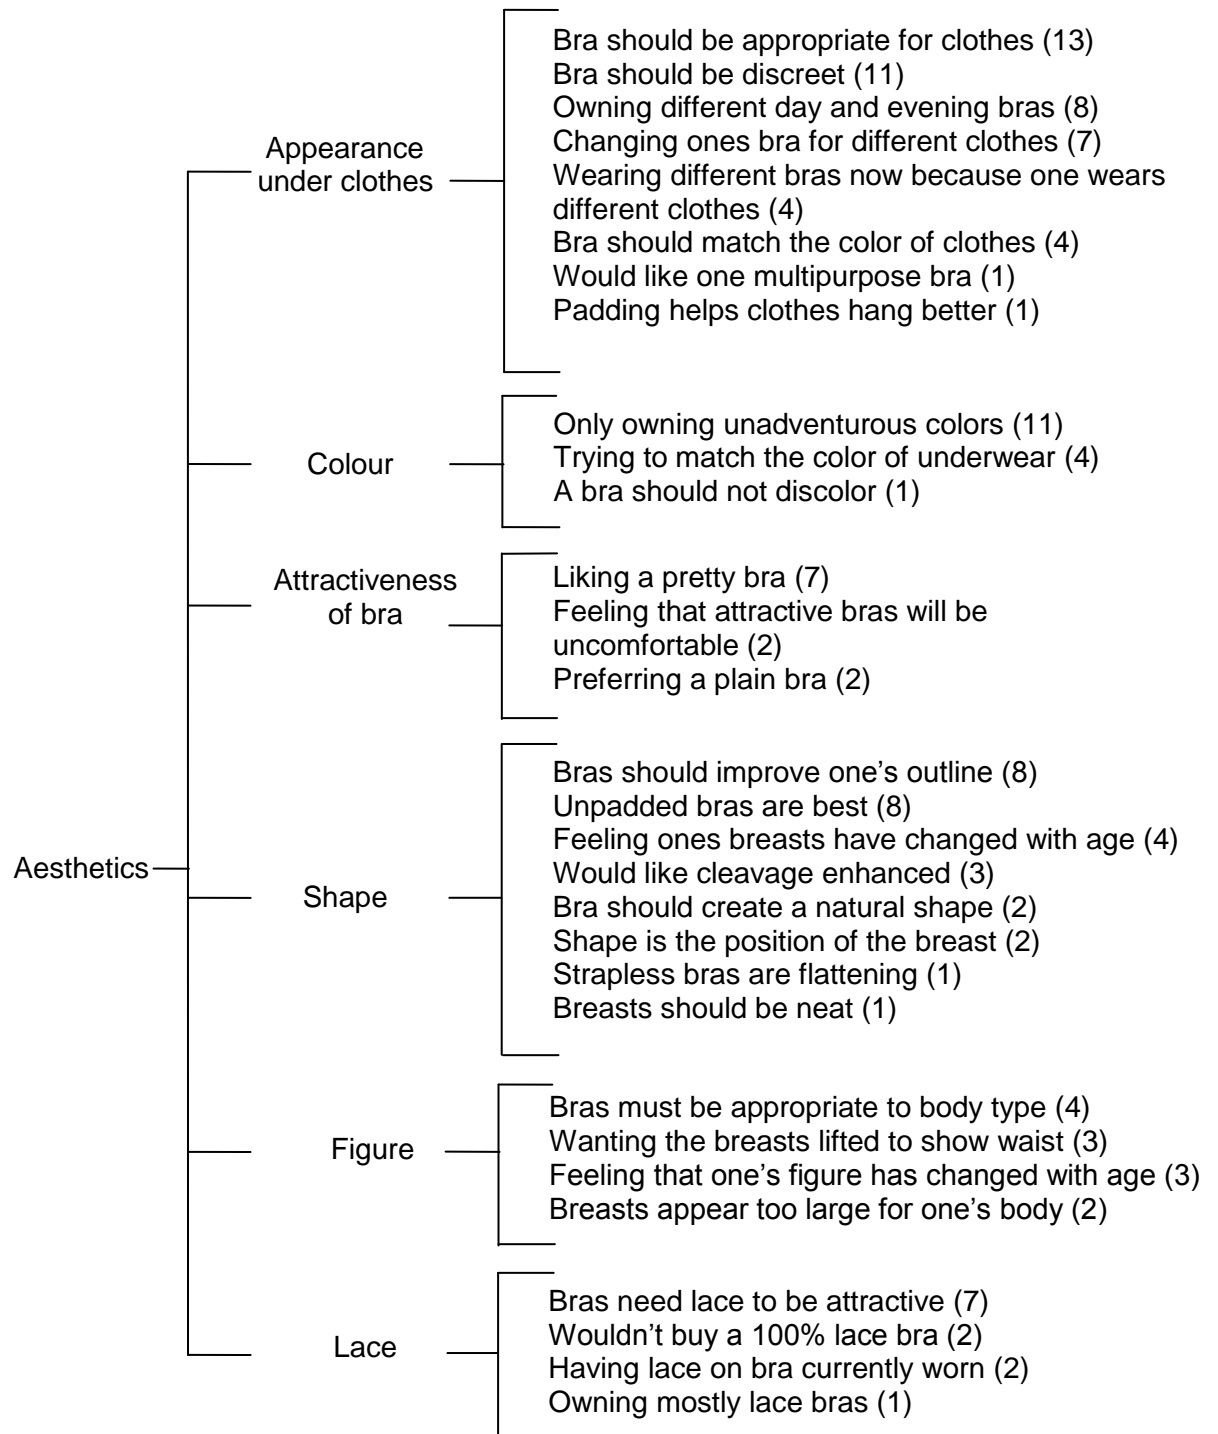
Aesthetics

Appearance under clothes

Bra should be appropriate for clothes (13)
Bra should be discreet (11)
Owning different day and evening bras (8)
Changing ones bra for different clothes (7)
Wearing different bras now because one wears different clothes (4)
Bra should match the color of clothes (4)
Would like one multipurpose bra (1)
Padding helps clothes hang better (1)

Colour

Only owning unadventurous colors (11)
Trying to match the color of underwear (4)
A bra should not discolor (1)

Attractiveness of bra

Liking a pretty bra (7)
Feeling that attractive bras will be uncomfortable (2)
Preferring a plain bra (2)

Shape

Bras should improve one's outline (8)
Unpadded bras are best (8)
Feeling ones breasts have changed with age (4)
Would like cleavage enhanced (3)
Bra should create a natural shape (2)
Shape is the position of the breast (2)
Strapless bras are flattening (1)
Breasts should be neat (1)

Figure

Bras must be appropriate to body type (4)
Wanting the breasts lifted to show waist (3)
Feeling that one's figure has changed with age (3)
Breasts appear too large for one's body (2)

Lace

Bras need lace to be attractive (7)
Wouldn't buy a 100% lace bra (2)
Having lace on bra currently worn (2)
Owning mostly lace bras (1)